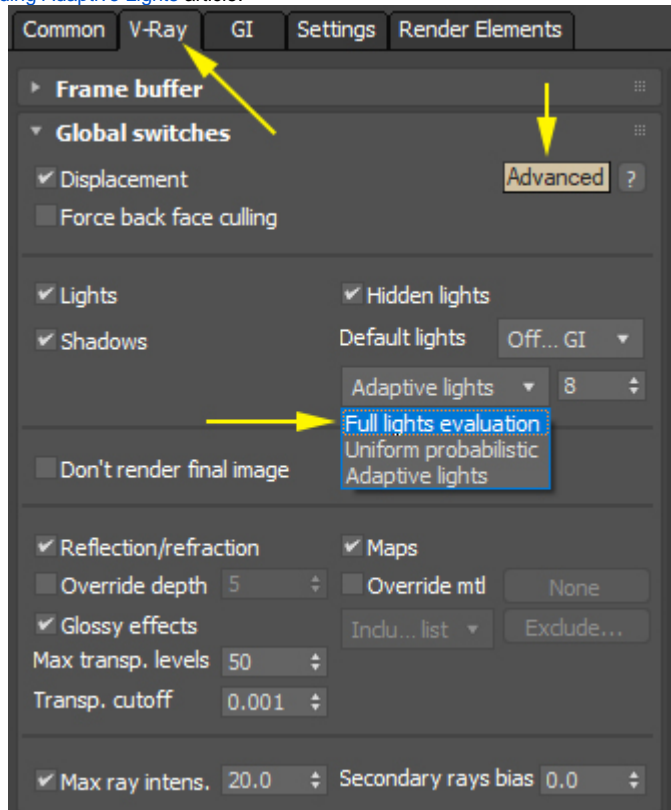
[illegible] Adaptive Lights article.

Common | V-Ray | GI | Settings | Render Elements

Frame buffer

Global switches

Displacement

Advanced ?

Force back face culling

Lights

Hidden lights

Shadows

Default lights Off... GI

Adaptive lights 8

Full lights evaluation
Uniform probabilistic
Adaptive lights

Don't render final image

Reflection/refraction

Maps

Override depth 5

Override mtl

None

Glossy effects

Inclu... list

Exclude...

Max transp. levels 50

Transp. cutoff 0.001

Max ray intens. 20.0

Secondary rays bias 0.0